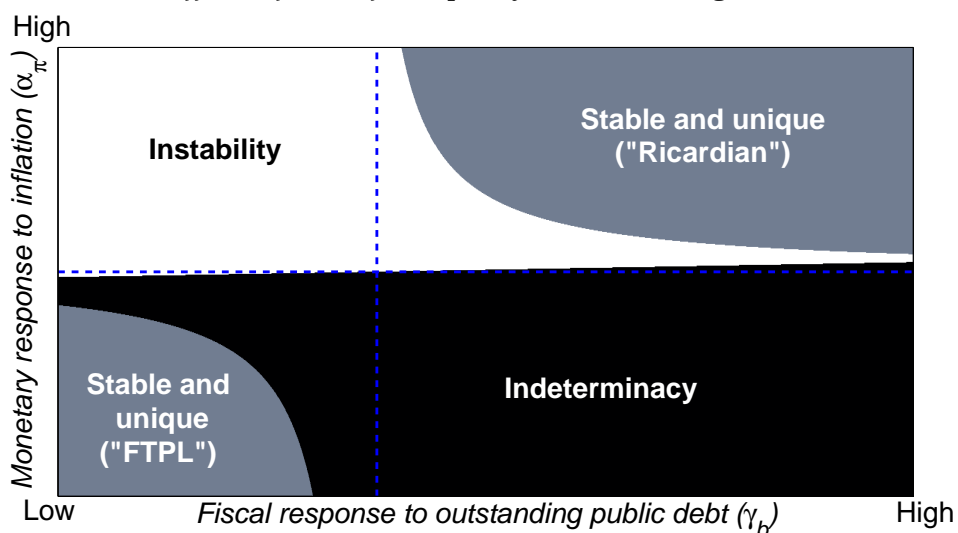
High

Monetary response to inflation ($\alpha_{\pi}$)

Instability

Stable and unique ("Ricardian")

Stable and unique ("FTPL")

Indeterminacy

Low

Fiscal response to outstanding public debt ($\gamma_{b}$)

High